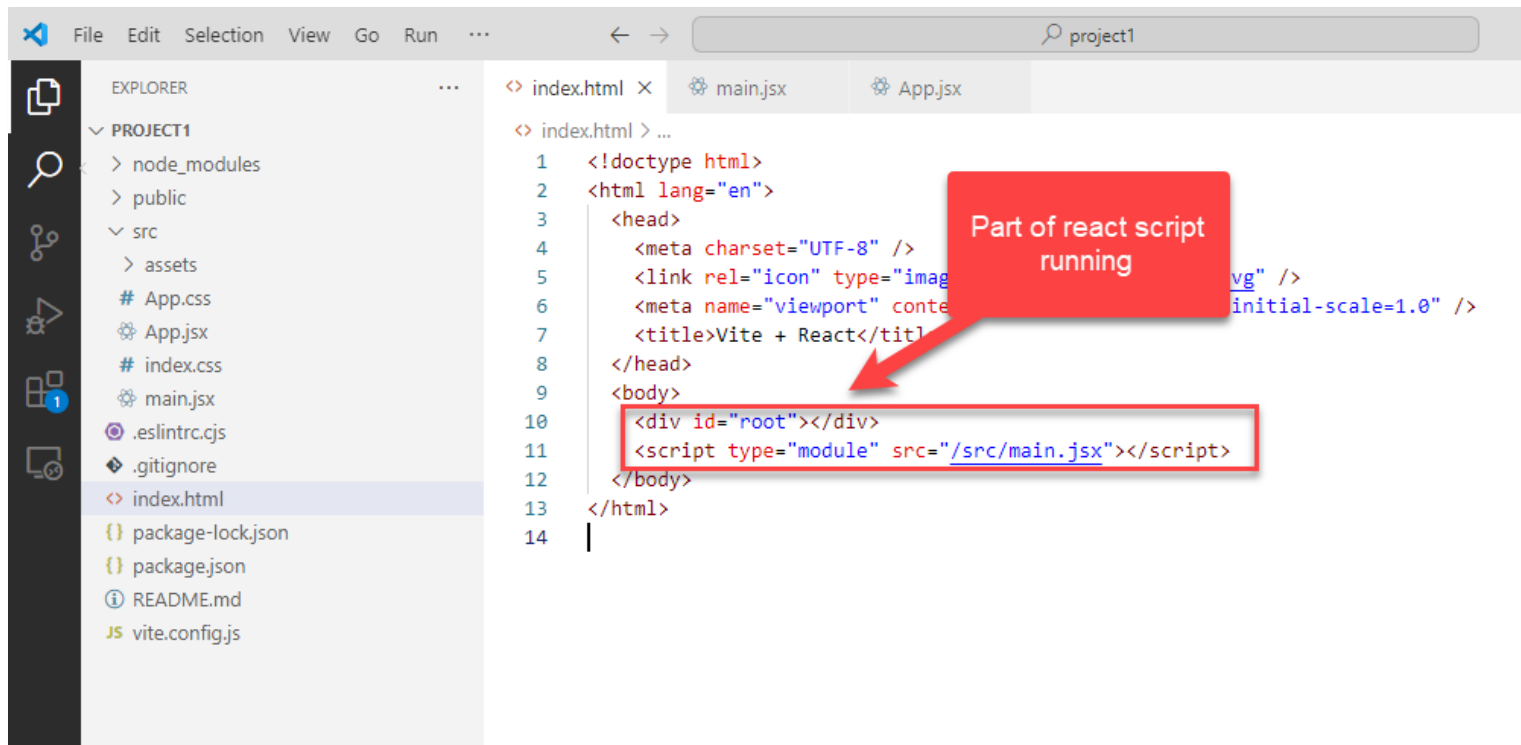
File Edit Selection View Go Run ···

project1

EXPLORER ···

PROJECT1
node_modules
public
src
assets
App.css
App.jsx
index.css
main.jsx
.eslintrc.cjs
.gitignore
index.html
package-lock.json
package.json
README.md
vite.config.js

1

index.html × main.jsx App.jsx

index.html > ...

1 <!doctype html>
2 <html lang="en">
3 <head>
4 <meta charset="UTF-8" />
5 <link rel="icon" type="imag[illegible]vg" />
6 <meta name="viewport" conte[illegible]initial-scale=1.0" />
7 <title>Vite + React</titl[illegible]
8 </head>
9 <body>
10 <div id="root"></div>
11 <script type="module" src="/src/main.jsx"></script>
12 </body>
13 </html>
14

Part of react script running